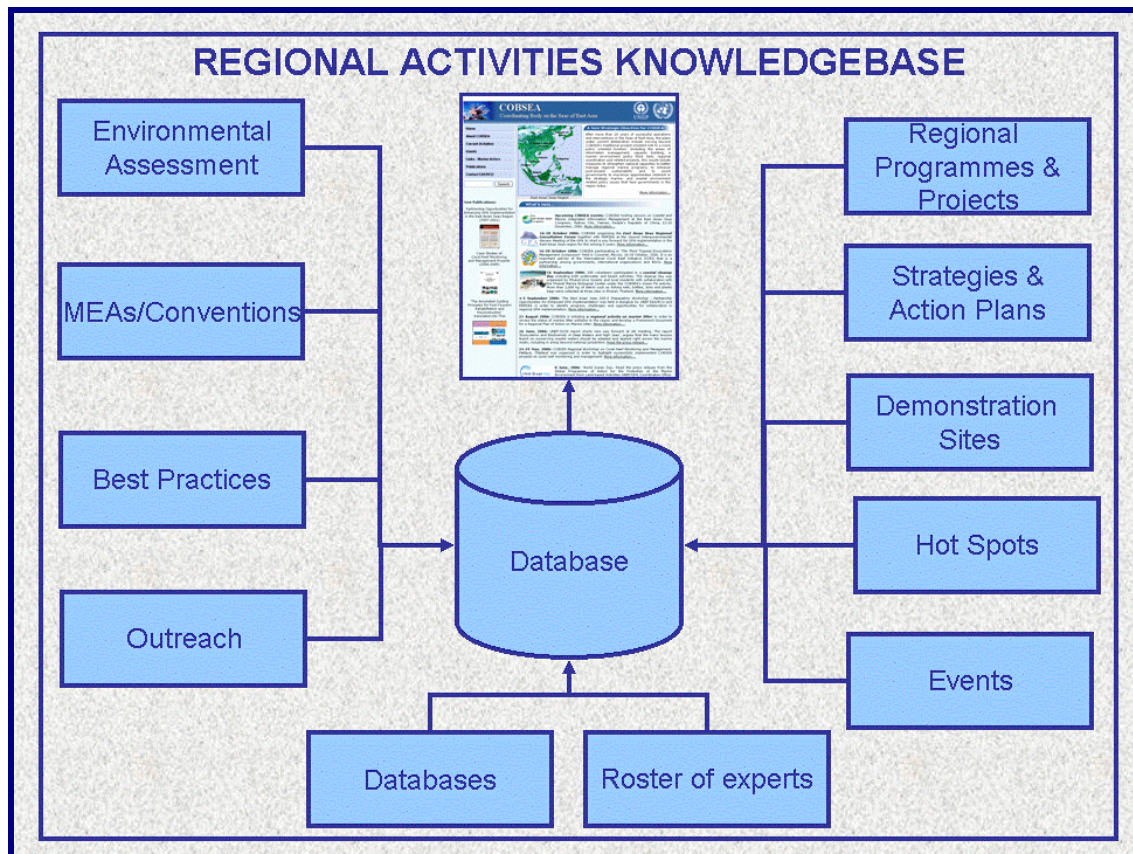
REGIONAL ACTIVITIES KNOWLEDGEBASE

Environmental Assessment

MEAs/Conventions

Best Practices

Outreach

COBSEA
Coordinating Body on the Seas of East Asia

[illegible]

Database

Regional Programmes & Projects

Strategies & Action Plans

Demonstration Sites

Hot Spots

Events

Databases

Roster of experts